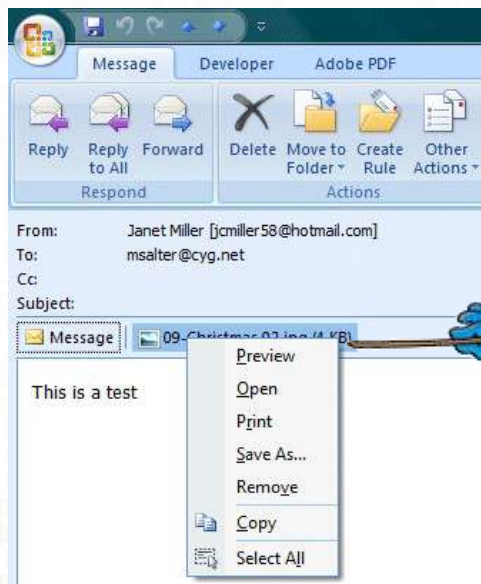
Message Developer Adobe PDF

Reply Reply to All Forward
Respond

Delete Move to Folder Create Rule Other Actions
Actions

From: Janet Miller [jcmiller58@hotmail.com]
To: msalter@cyg.net
Cc:
Subject:

Message 09-Christmas 02.jpg (4 KB)

This is a test

Preview
Open
Print
Save As...
Remove
Copy
Select All